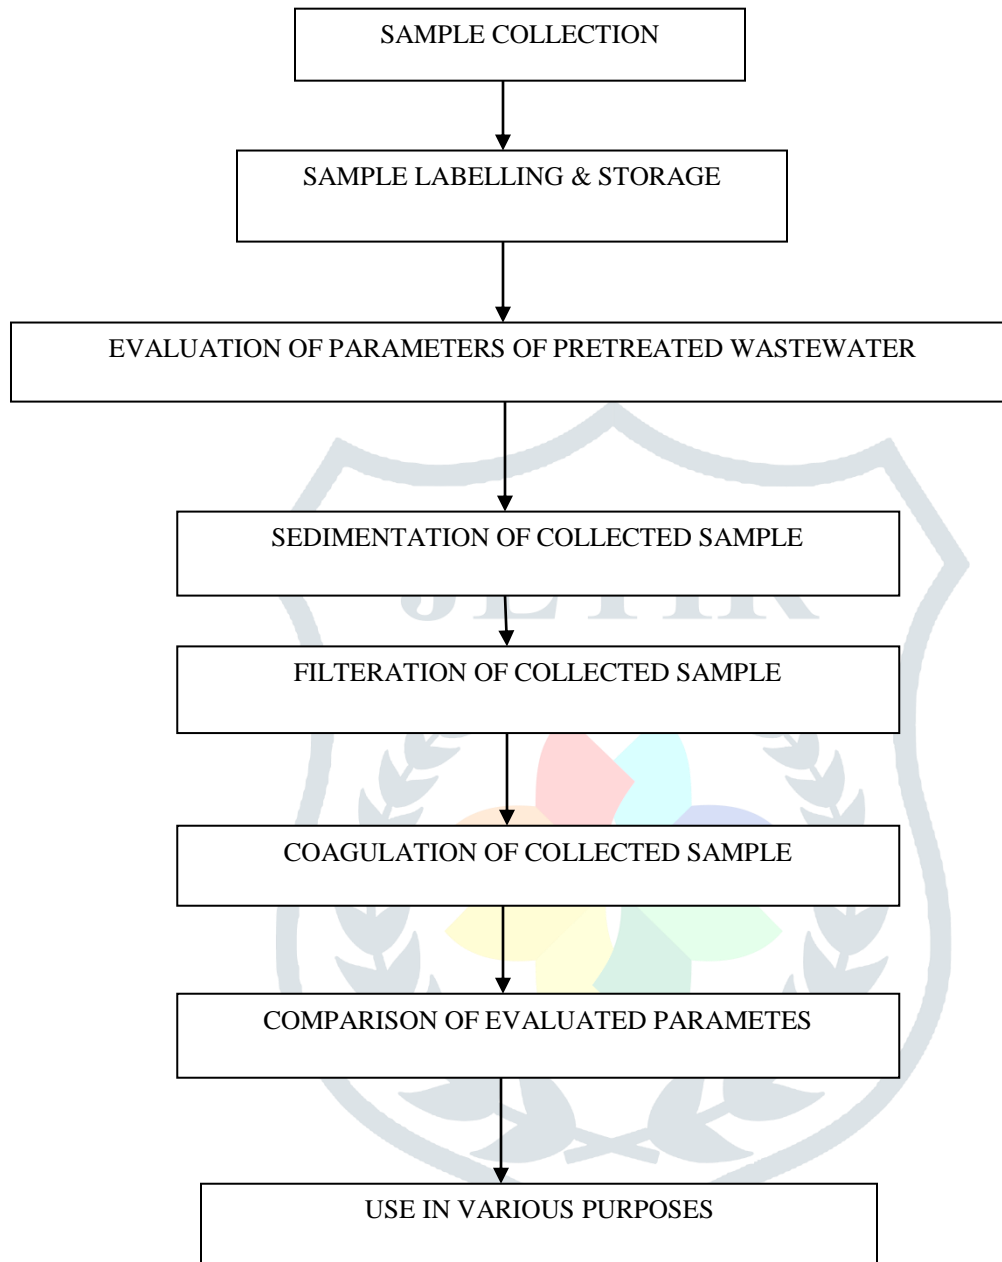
SAMPLE COLLECTION

SAMPLE LABELLING & STORAGE

EVALUATION OF PARAMETERS OF PRETREATED WASTEWATER

SEDIMENTATION OF COLLECTED SAMPLE

FILTERATION OF COLLECTED SAMPLE

COAGULATION OF COLLECTED SAMPLE

COMPARISON OF EVALUATED PARAMETES

USE IN VARIOUS PURPOSES